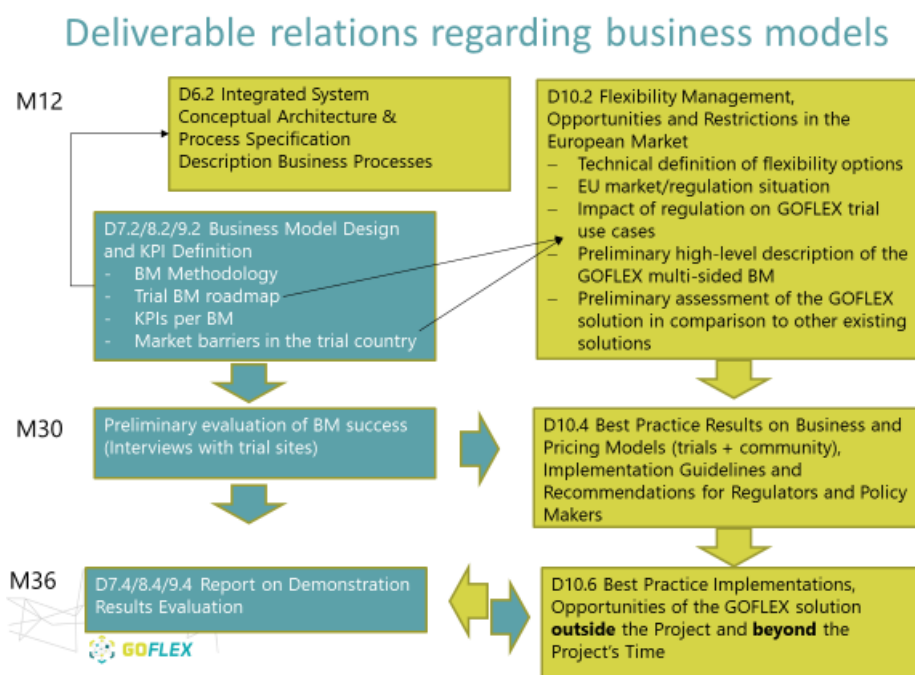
Deliverable relations regarding business models

M12

D6.2 Integrated System Conceptual Architecture & Process Specification Description Business Processes

D7.2/8.2/9.2 Business Model Design and KPI Definition
- BM Methodology
- Trial BM roadmap
- KPIs per BM
- Market barriers in the trial country

D10.2 Flexibility Management, Opportunities and Restrictions in the European Market
– Technical definition of flexibility options
– EU market/regulation situation
– Impact of regulation on GOFLEX trial use cases
– Preliminary high-level description of the GOFLEX multi-sided BM
– Preliminary assessment of the GOFLEX solution in comparison to other existing solutions

M30

Preliminary evaluation of BM success (Interviews with trial sites)

D10.4 Best Practice Results on Business and Pricing Models (trials + community), Implementation Guidelines and Recommendations for Regulators and Policy Makers

M36

D7.4/8.4/9.4 Report on Demonstration Results Evaluation

D10.6 Best Practice Implementations, Opportunities of the GOFLEX solution **outside** the Project and **beyond** the Project's Time

GOFLEX